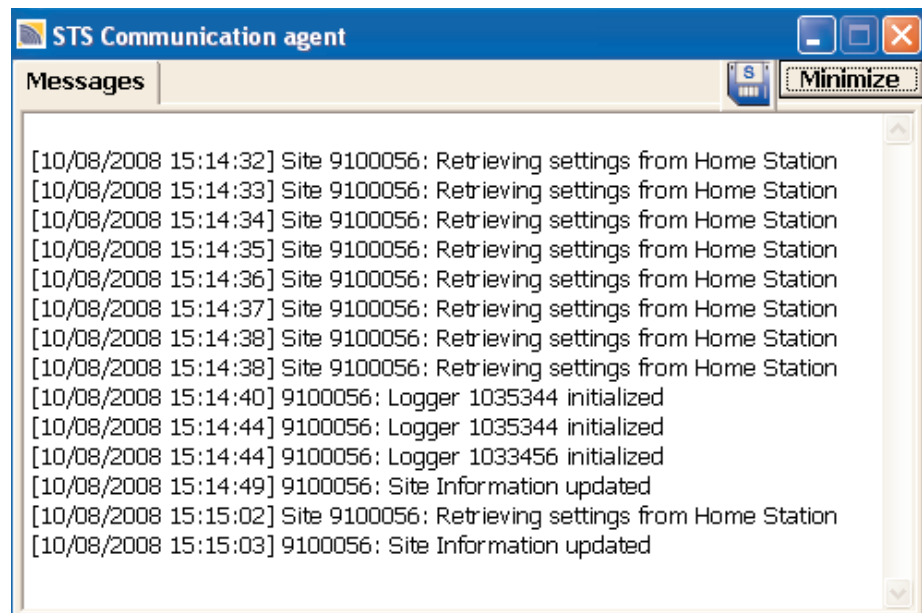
STS Communication agent

Messages

S

Minimize

[10/08/2008 15:14:32] Site 9100056: Retrieving settings from Home Station
[10/08/2008 15:14:33] Site 9100056: Retrieving settings from Home Station
[10/08/2008 15:14:34] Site 9100056: Retrieving settings from Home Station
[10/08/2008 15:14:35] Site 9100056: Retrieving settings from Home Station
[10/08/2008 15:14:36] Site 9100056: Retrieving settings from Home Station
[10/08/2008 15:14:37] Site 9100056: Retrieving settings from Home Station
[10/08/2008 15:14:38] Site 9100056: Retrieving settings from Home Station
[10/08/2008 15:14:38] Site 9100056: Retrieving settings from Home Station
[10/08/2008 15:14:40] 9100056: Logger 1035344 initialized
[10/08/2008 15:14:44] 9100056: Logger 1035344 initialized
[10/08/2008 15:14:44] 9100056: Logger 1033456 initialized
[10/08/2008 15:14:49] 9100056: Site Information updated
[10/08/2008 15:15:02] Site 9100056: Retrieving settings from Home Station
[10/08/2008 15:15:03] 9100056: Site Information updated